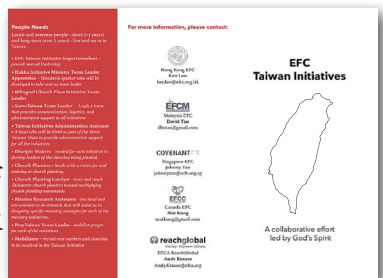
People Needs

Locals and overseas people - short (1-2 years) and long terms (over 3 years) - You will not be in Taiwan

• EFC Taiwan Initiative Superintendent - provide overall leadership

• Hakka Initiative Ministry Team Leader Apprentice - Ministerial position who will be developed to take over as team leader

• Bilingual Church Plant Initiative Team Leader

• Serve Taiwan Team Leader - Leads a team that provides communication, logistics, and administrative support to all initiatives

• Taiwan Initiatives Administration Assistant - A local who will be hired as part of the Serve Taiwan Team to provide administrative support for all the initiatives

• Disciple Makers - needed for each initiative to develop leaders of the churches being planted

• Church Planters - locals with a vision for and training in church planting

• Church Planting Catalyst - train and coach Taiwanese church planters toward multiplying church planting movements

• Mission Research Assistants - use local and non-Christian to research that will assist us in designing specific missions strategies for each of the ministry initiatives

• Pray Taiwan Team Leader - mobilize prayer for each of the initiatives

• Mobilizers - recruit new workers and churches to be involved in the Taiwan Initiative

For more information, please contact:

Hong Kong EFC
Ken Lam
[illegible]

EFCM
Malaysia EFC
David Tan
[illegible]

COVENANT
Singapore EFC
Johnny Tan
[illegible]

EFCC
Canada EFC
Wei Kong
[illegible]

reachglobal
EFCA ReachGlobal
Andy Kinney
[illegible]

EFC
Taiwan Initiatives

A collaborative effort led by God's Spirit